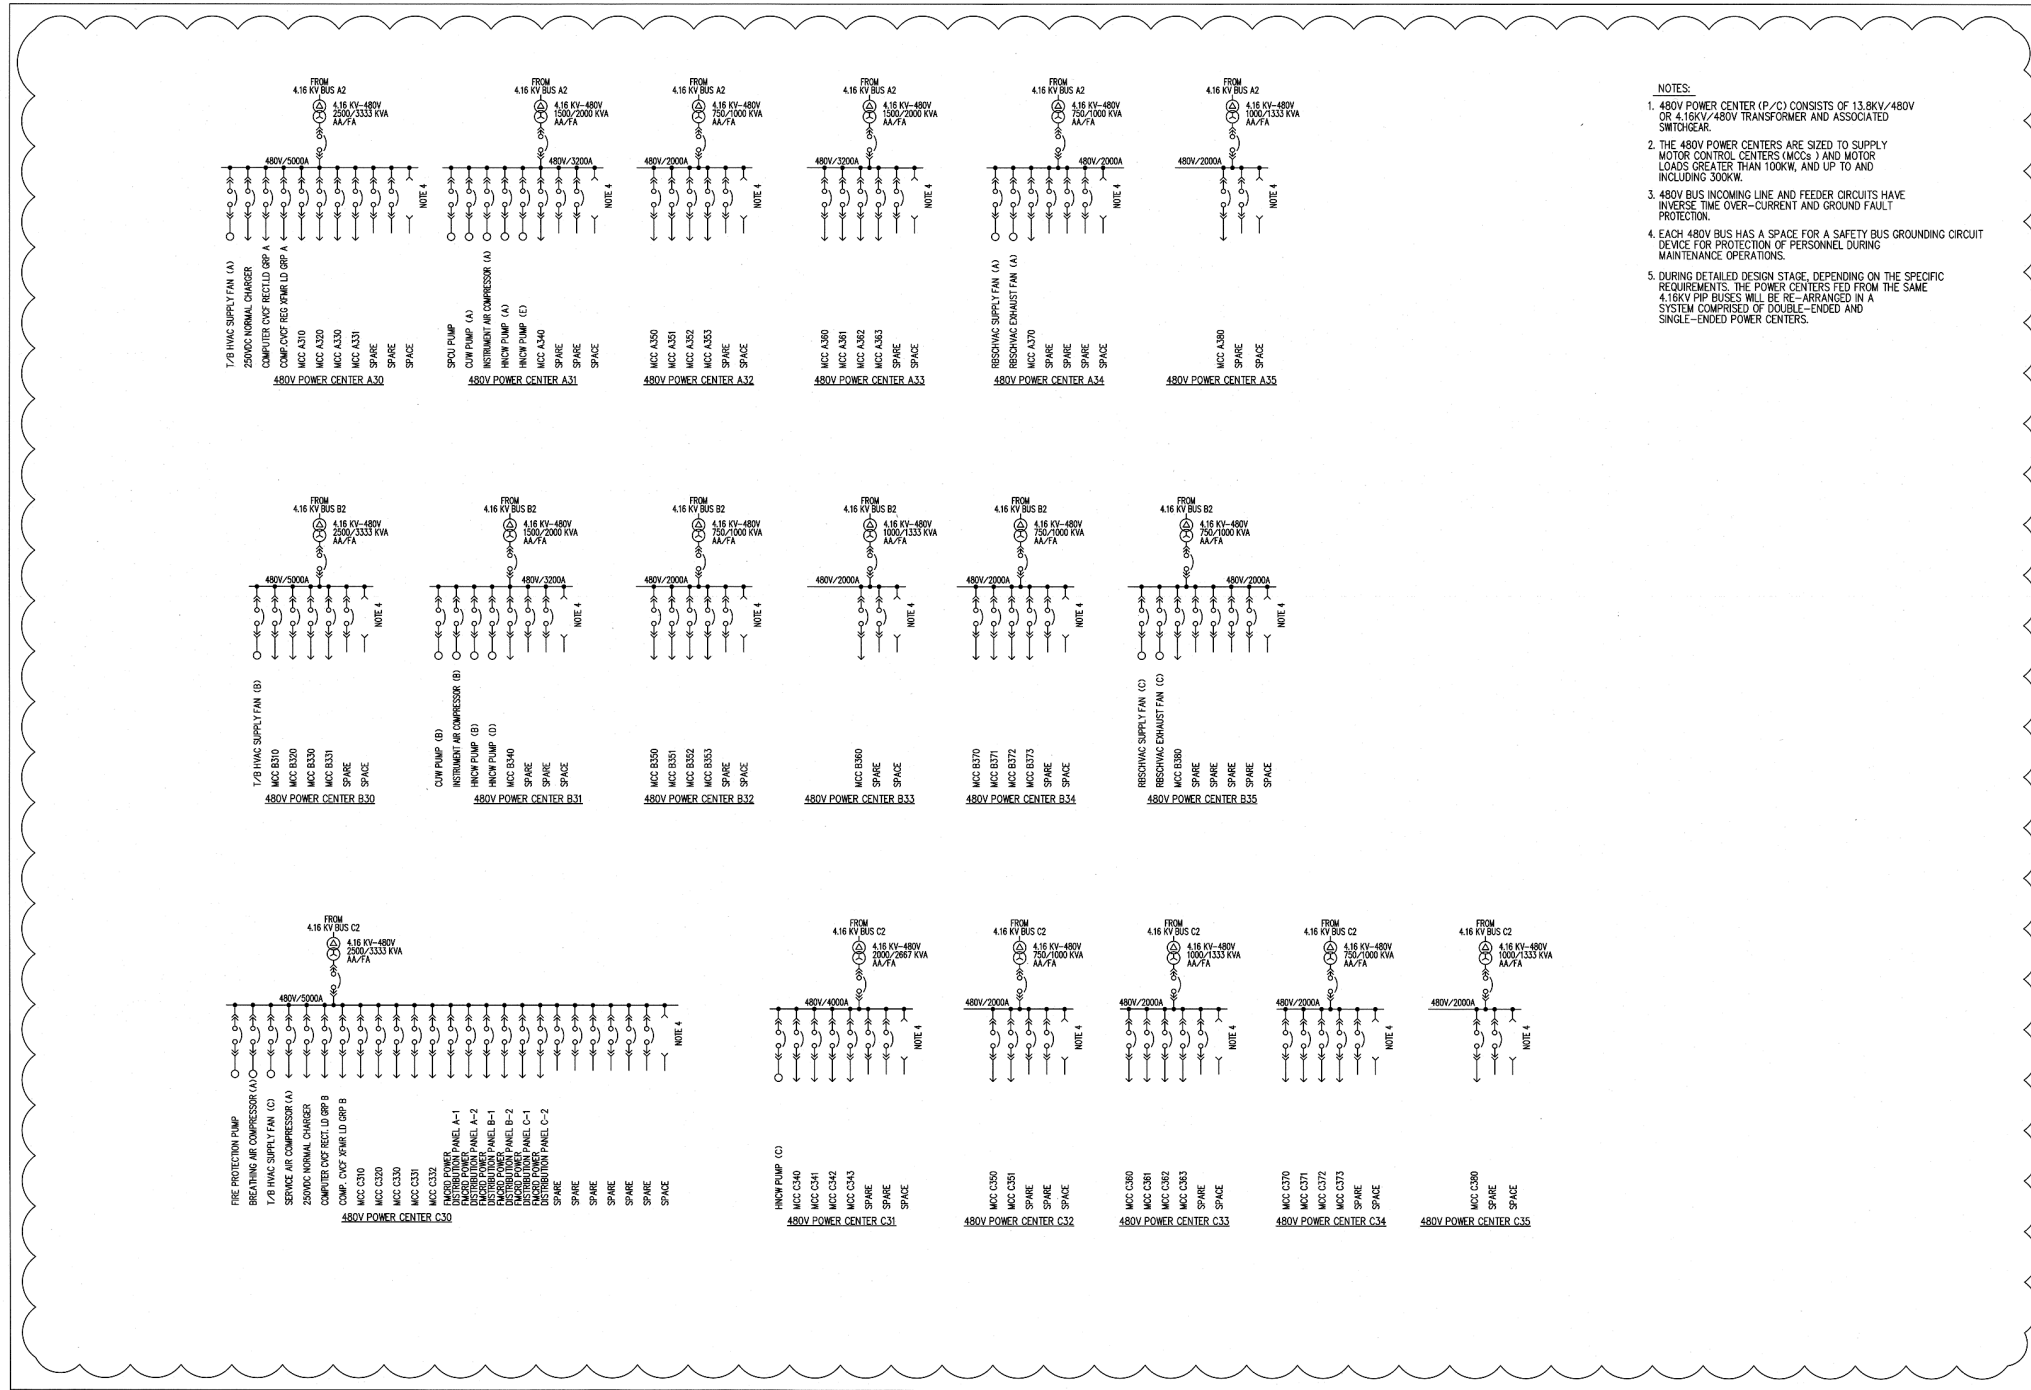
FROM 4.16 KV BUS A2
4.16 KV–480V 2500/3333 KVA AA/FA
480V/5000A
NOTE 4
T/B HVAC SUPPLY FAN (A)
250VDC NORMAL CHARGER
COMPUTER CVCF RECT.LD GRP A
COMP.CVCF REG XFMR LD GRP A
MCC A310
MCC A320
MCC A330
MCC A331
SPARE
SPARE
SPACE
480V POWER CENTER A30

FROM 4.16 KV BUS A2
4.16 KV–480V 1500/2000 KVA AA/FA
480V/3200A
NOTE 4
SPCU PUMP
CUW PUMP (A)
INSTRUMENT AIR COMPRESSOR (A)
HNCW PUMP (A)
HNCW PUMP (E)
MCC A340
SPARE
SPARE
SPACE
480V POWER CENTER A31

FROM 4.16 KV BUS A2
4.16 KV–480V 750/1000 KVA AA/FA
480V/2000A
NOTE 4
MCC A350
MCC A351
MCC A352
MCC A353
SPARE
SPACE
480V POWER CENTER A32

FROM 4.16 KV BUS A2
4.16 KV–480V 1500/2000 KVA AA/FA
480V/3200A
NOTE 4
MCC A360
MCC A361
MCC A362
MCC A363
SPARE
SPACE
480V POWER CENTER A33

FROM 4.16 KV BUS A2
4.16 KV–480V 750/1000 KVA AA/FA
480V/2000A
NOTE 4
RBSCHVAC SUPPLY FAN (A)
RBSCHVAC EXHAUST FAN (A)
MCC A370
SPARE
SPARE
SPARE
SPACE
480V POWER CENTER A34

FROM 4.16 KV BUS A2
4.16 KV–480V 1000/1333 KVA AA/FA
480V/2000A
NOTE 4
MCC A380
SPARE
SPACE
480V POWER CENTER A35

NOTES:
1. 480V POWER CENTER (P/C) CONSISTS OF 13.8KV/480V OR 4.16KV/480V TRANSFORMER AND ASSOCIATED SWITCHGEAR.
2. THE 480V POWER CENTERS ARE SIZED TO SUPPLY MOTOR CONTROL CENTERS (MCCs ) AND MOTOR LOADS GREATER THAN 100KW, AND UP TO AND INCLUDING 300KW.
3. 480V BUS INCOMING LINE AND FEEDER CIRCUITS HAVE INVERSE TIME OVER–CURRENT AND GROUND FAULT PROTECTION.
4. EACH 480V BUS HAS A SPACE FOR A SAFETY BUS GROUNDING CIRCUIT DEVICE FOR PROTECTION OF PERSONNEL DURING MAINTENANCE OPERATIONS.
5. DURING DETAILED DESIGN STAGE, DEPENDING ON THE SPECIFIC REQUIREMENTS, THE POWER CENTERS FED FROM THE SAME 4.16KV PIP BUSES WILL BE RE–ARRANGED IN A SYSTEM COMPRISED OF DOUBLE–ENDED AND SINGLE–ENDED POWER CENTERS.

FROM 4.16 KV BUS B2
4.16 KV–480V 2500/3333 KVA AA/FA
480V/5000A
NOTE 4
T/B HVAC SUPPLY FAN (B)
MCC B310
MCC B320
MCC B330
MCC B331
SPARE
SPACE
480V POWER CENTER B30

FROM 4.16 KV BUS B2
4.16 KV–480V 1500/2000 KVA AA/FA
480V/3200A
NOTE 4
CUW PUMP (B)
INSTRUMENT AIR COMPRESSOR (B)
HNCW PUMP (B)
HNCW PUMP (D)
MCC B340
SPARE
SPARE
SPACE
480V POWER CENTER B31

FROM 4.16 KV BUS B2
4.16 KV–480V 750/1000 KVA AA/FA
480V/2000A
NOTE 4
MCC B350
MCC B351
MCC B352
MCC B353
SPARE
SPACE
480V POWER CENTER B32

FROM 4.16 KV BUS B2
4.16 KV–480V 1000/1333 KVA AA/FA
480V/2000A
NOTE 4
MCC B360
SPARE
SPACE
480V POWER CENTER B33

FROM 4.16 KV BUS B2
4.16 KV–480V 750/1000 KVA AA/FA
480V/2000A
NOTE 4
MCC B370
MCC B371
MCC B372
MCC B373
SPARE
SPACE
480V POWER CENTER B34

FROM 4.16 KV BUS B2
4.16 KV–480V 750/1000 KVA AA/FA
480V/2000A
NOTE 4
RBSCHVAC SUPPLY FAN (C)
RBSCHVAC EXHAUST FAN (C)
MCC B380
SPARE
SPARE
SPARE
SPARE
SPACE
480V POWER CENTER B35

FROM 4.16 KV BUS C2
4.16 KV–480V 2500/3333 KVA AA/FA
480V/5000A
NOTE 4
FIRE PROTECTION PUMP
BREATHING AIR COMPRESSOR (A)
T/B HVAC SUPPLY FAN (C)
SERVICE AIR COMPRESSOR (A)
250VDC NORMAL CHARGER
COMPUTER CVCF RECT. LD GRP B
COMP. CVCF XFMR LD GRP B
MCC C310
MCC C320
MCC C330
MCC C331
MCC C332
FMCRD POWER DISTRIBUTION PANEL A–1
FMCRD POWER DISTRIBUTION PANEL A–2
FMCRD POWER DISTRIBUTION PANEL B–1
FMCRD POWER DISTRIBUTION PANEL B–2
FMCRD POWER DISTRIBUTION PANEL C–1
FMCRD POWER DISTRIBUTION PANEL C–2
SPARE
SPARE
SPARE
SPARE
SPARE
SPARE
SPACE
480V POWER CENTER C30

FROM 4.16 KV BUS C2
4.16 KV–480V 2000/2667 KVA AA/FA
480V/4000A
NOTE 4
HNCW PUMP (C)
MCC C340
MCC C341
MCC C342
MCC C343
SPARE
SPARE
SPACE
480V POWER CENTER C31

FROM 4.16 KV BUS C2
4.16 KV–480V 750/1000 KVA AA/FA
480V/2000A
NOTE 4
MCC C350
MCC C351
SPARE
SPARE
SPACE
480V POWER CENTER C32

FROM 4.16 KV BUS C2
4.16 KV–480V 1000/1333 KVA AA/FA
480V/2000A
NOTE 4
MCC C360
MCC C361
MCC C362
MCC C363
SPARE
SPACE
480V POWER CENTER C33

FROM 4.16 KV BUS C2
4.16 KV–480V 750/1000 KVA AA/FA
480V/2000A
NOTE 4
MCC C370
MCC C371
MCC C372
MCC C373
SPARE
SPACE
480V POWER CENTER C34

FROM 4.16 KV BUS C2
4.16 KV–480V 1000/1333 KVA AA/FA
480V/2000A
NOTE 4
MCC C380
SPARE
SPACE
480V POWER CENTER C35